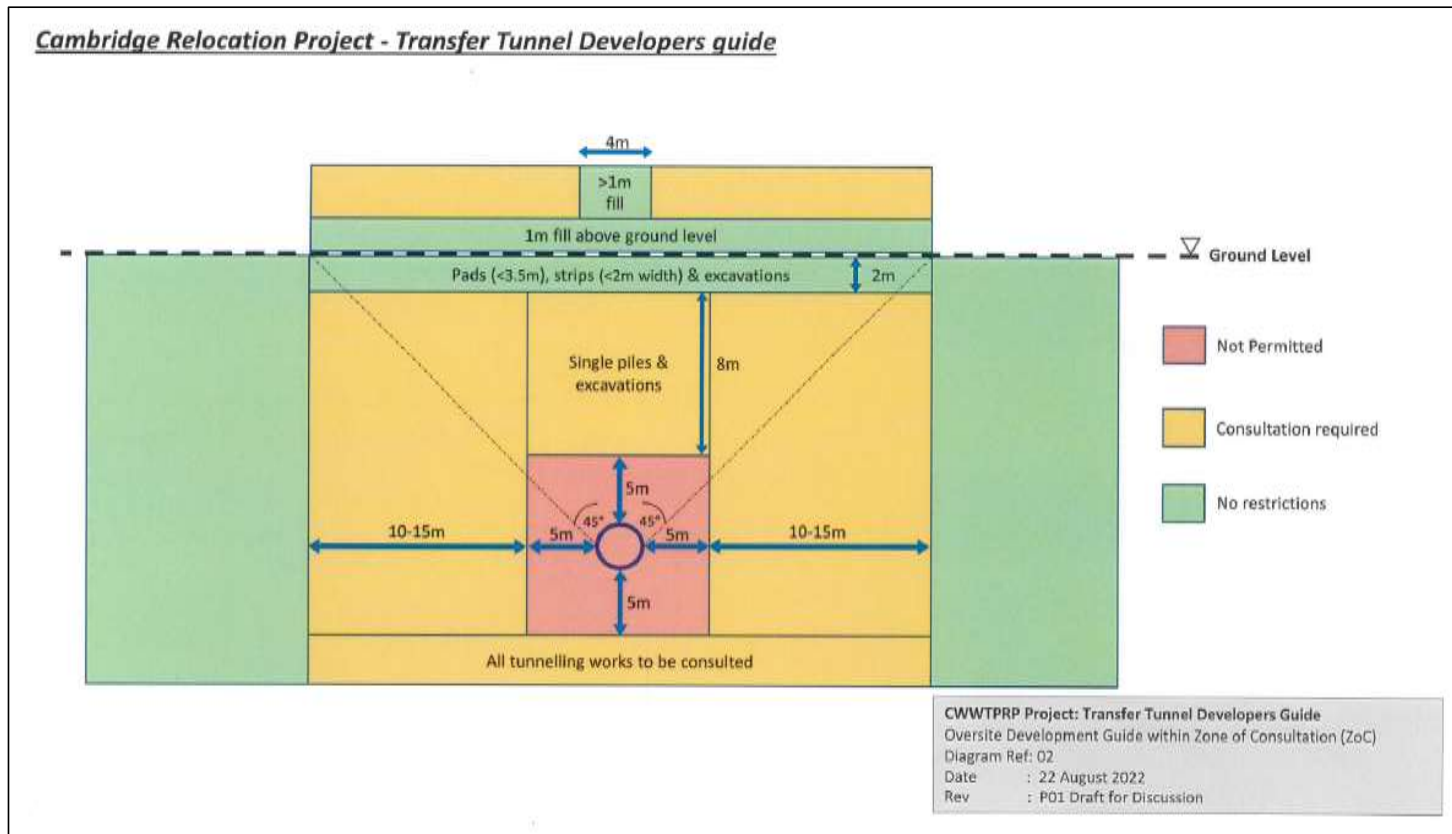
Cambridge Relocation Project - Transfer Tunnel Developers guide

4m

>1m fill

1m fill above ground level

Ground Level

Pads (<3.5m), strips (<2m width) & excavations

2m

Single piles & excavations

8m

5m

45°

45°

10-15m

5m

5m

10-15m

5m

All tunnelling works to be consulted

Not Permitted

Consultation required

No restrictions

CWWTPRP Project: Transfer Tunnel Developers Guide
Oversite Development Guide within Zone of Consultation (ZoC)
Diagram Ref: 02
Date : 22 August 2022
Rev : P01 Draft for Discussion